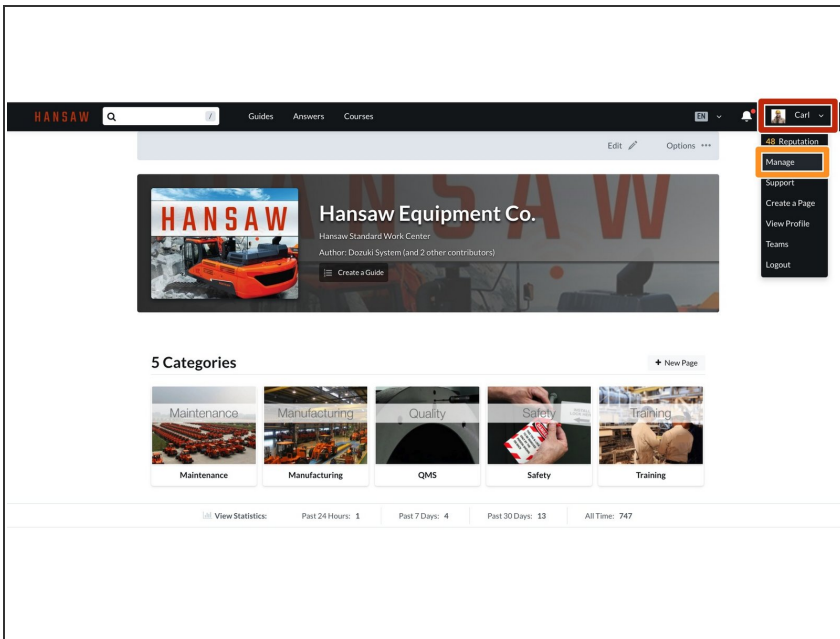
HANSAW

/

Guides Answers Courses

EN

Carl

48 Reputation

Manage

Support

Create a Page

View Profile

Teams

Logout

Edit

Options •••

HANSAW

HANSAW

Hansaw Equipment Co.

Hansaw Standard Work Center

Author: Dozuki System (and 2 other contributors)

Create a Guide

5 Categories

+ New Page

Maintenance

Maintenance

Manufacturing

Manufacturing

Quality

QMS

Safety

Safety

Training

Training

View Statistics: Past 24 Hours: 1 Past 7 Days: 4 Past 30 Days: 13 All Time: 747